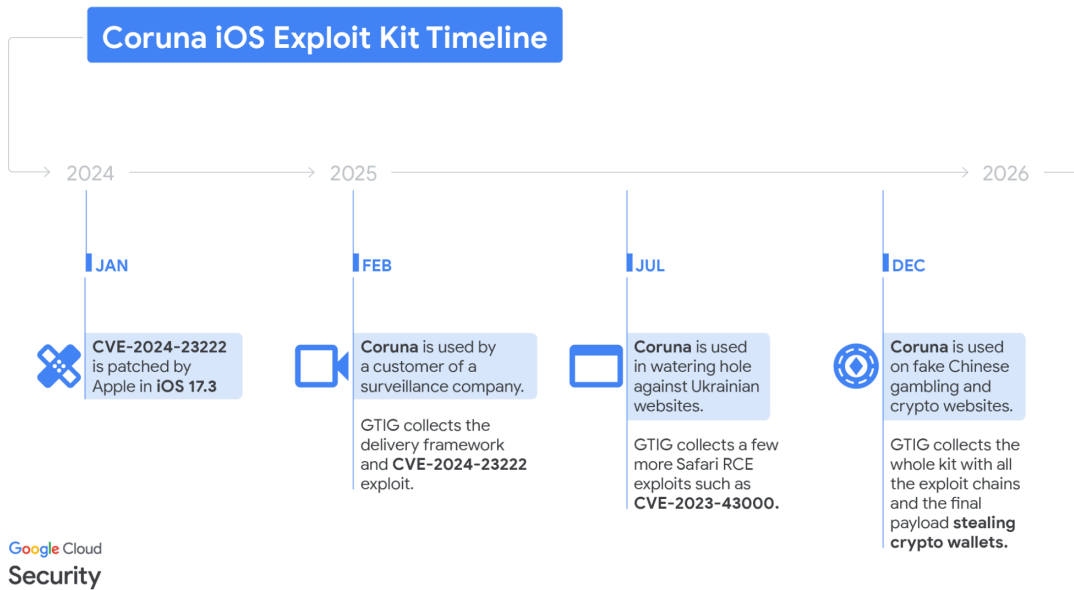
Coruna iOS Exploit Kit Timeline

2024

2025

2026

JAN

CVE-2024-23222 is patched by Apple in iOS 17.3

FEB

Coruna is used by a customer of a surveillance company.

GTIG collects the delivery framework and CVE-2024-23222 exploit.

JUL

Coruna is used in watering hole against Ukrainian websites.

GTIG collects a few more Safari RCE exploits such as CVE-2023-43000.

DEC

Coruna is used on fake Chinese gambling and crypto websites.

GTIG collects the whole kit with all the exploit chains and the final payload stealing crypto wallets.

Google Cloud
Security